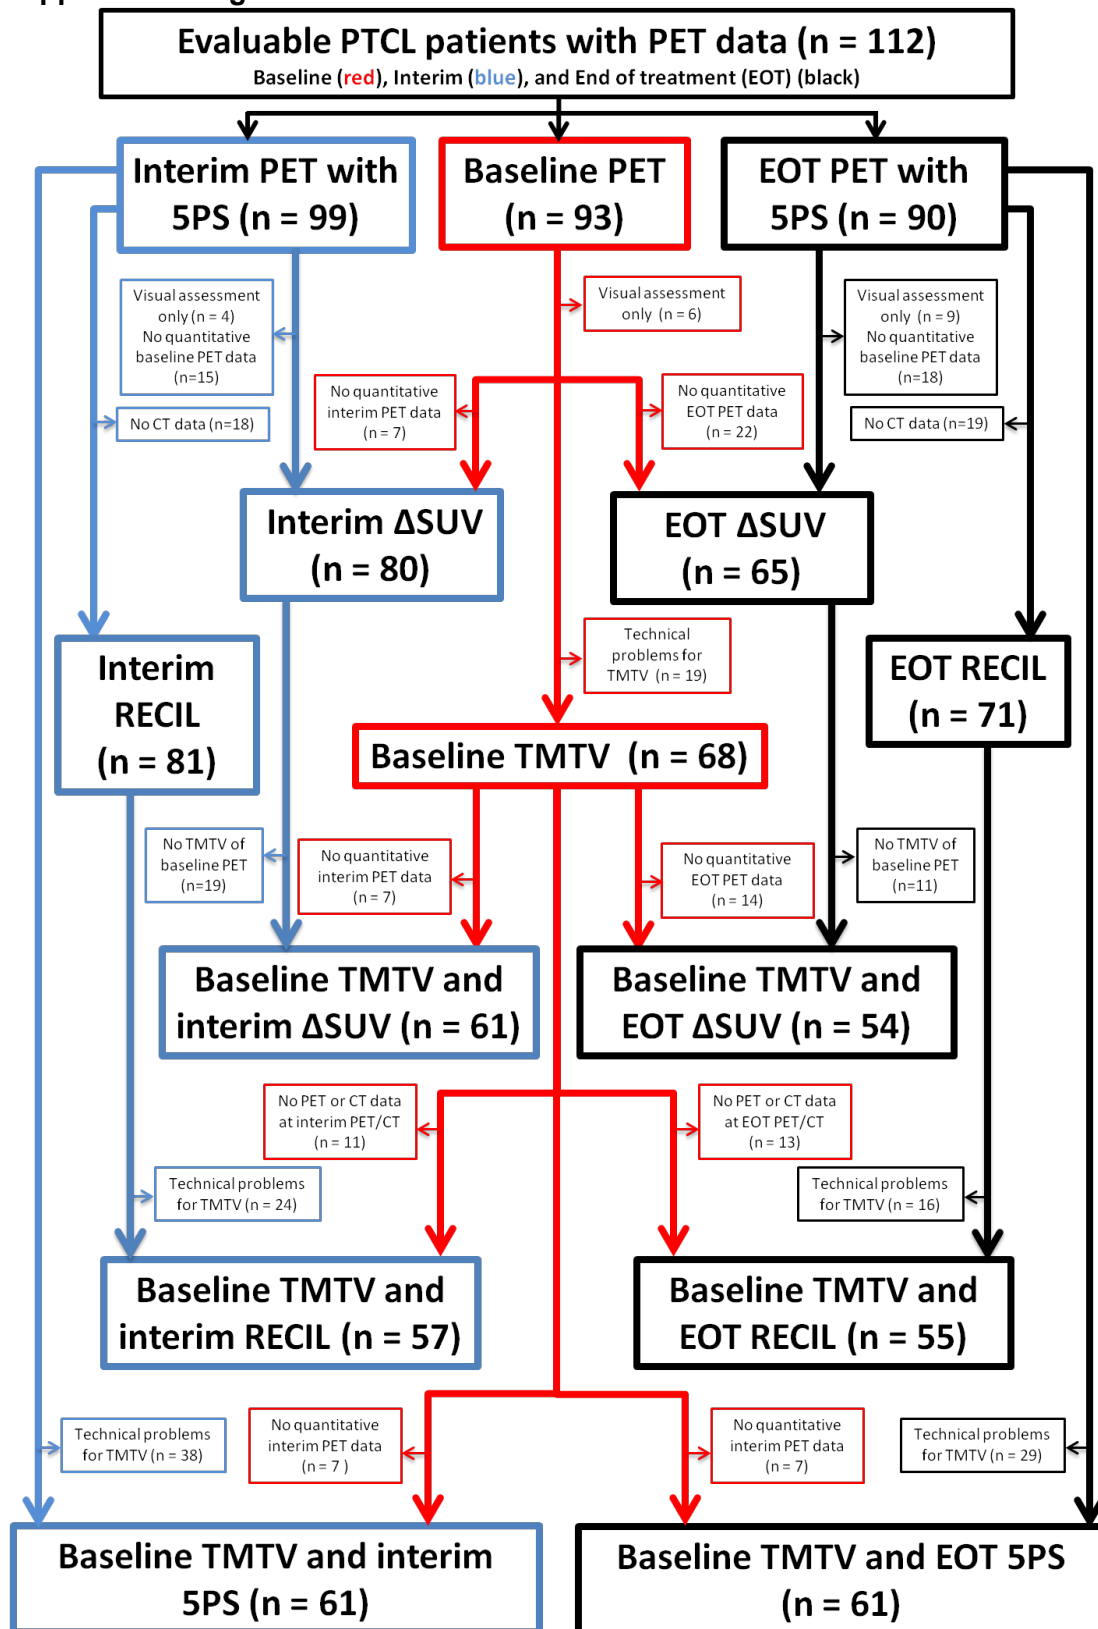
Evaluable PTCL patients with PET data (n = 112)
Baseline (red), Interim (blue), and End of treatment (EOT) (black)

Interim PET with 5PS (n = 99)

Baseline PET (n = 93)

EOT PET with 5PS (n = 90)

Visual assessment only (n = 4) No quantitative baseline PET data (n=15)

No CT data (n=18)

Visual assessment only (n = 6)

No quantitative interim PET data (n = 7)

No quantitative EOT PET data (n = 22)

Visual assessment only (n = 9) No quantitative baseline PET data (n=18)

No CT data (n=19)

Interim ΔSUV (n = 80)

EOT ΔSUV (n = 65)

Technical problems for TMTV (n = 19)

Interim RECIL (n = 81)

EOT RECIL (n = 71)

Baseline TMTV (n = 68)

No TMTV of baseline PET (n=19)

No quantitative interim PET data (n = 7)

No quantitative EOT PET data (n = 14)

No TMTV of baseline PET (n=11)

Baseline TMTV and interim ΔSUV (n = 61)

Baseline TMTV and EOT ΔSUV (n = 54)

No PET or CT data at interim PET/CT (n = 11)

No PET or CT data at EOT PET/CT (n = 13)

Technical problems for TMTV (n = 24)

Technical problems for TMTV (n = 16)

Baseline TMTV and interim RECIL (n = 57)

Baseline TMTV and EOT RECIL (n = 55)

Technical problems for TMTV (n = 38)

No quantitative interim PET data (n = 7 )

No quantitative interim PET data (n = 7)

Technical problems for TMTV (n = 29)

Baseline TMTV and interim 5PS (n = 61)

Baseline TMTV and EOT 5PS (n = 61)